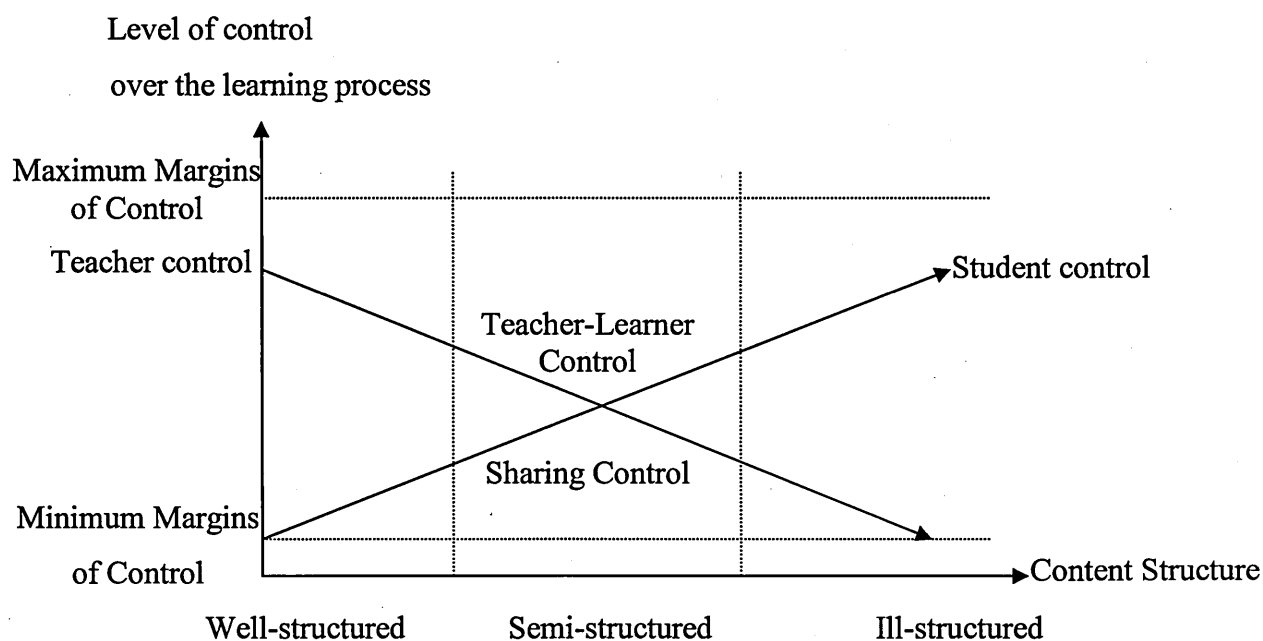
Level of control
over the learning process

Maximum Margins
of Control

Teacher control

Student control

Teacher-Learner
Control

Sharing Control

Minimum Margins
of Control

Content Structure

Well-structured

Semi-structured

Ill-structured